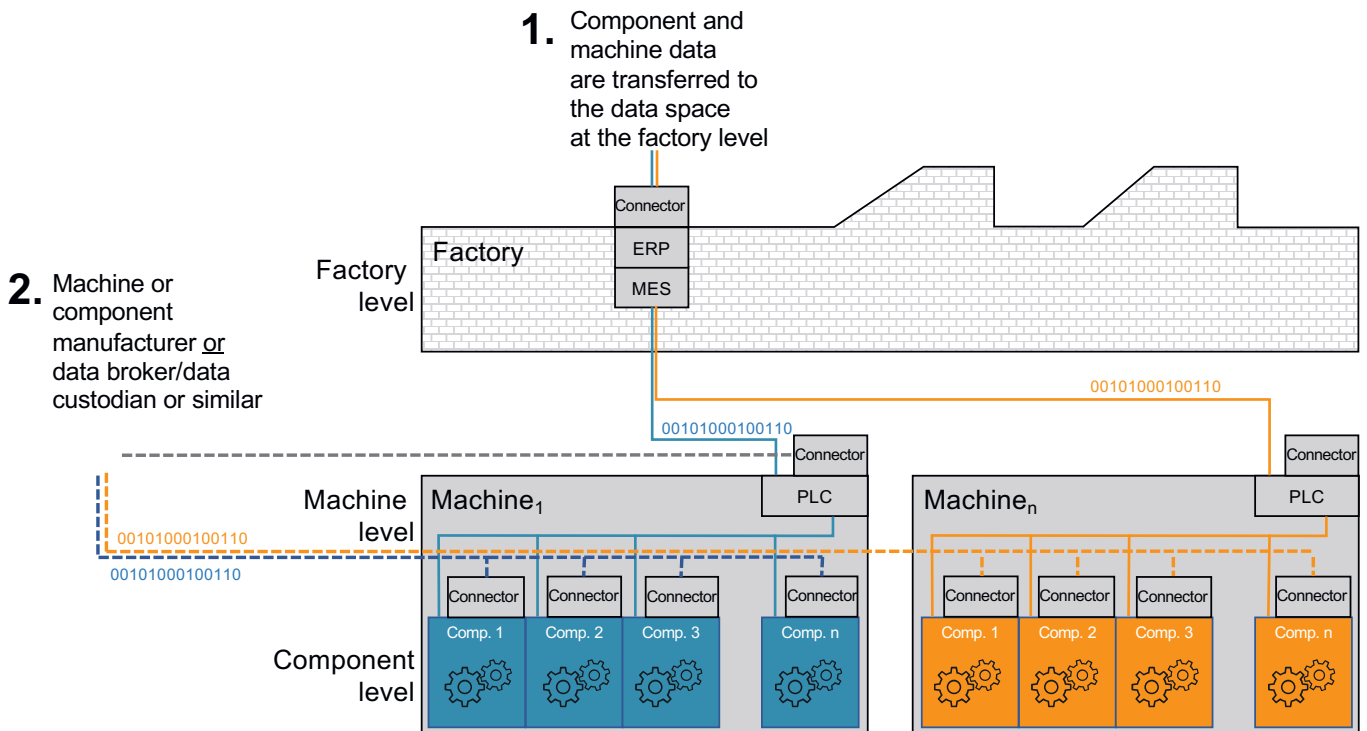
1. Component and machine data are transferred to the data space at the factory level

2. Machine or component manufacturer or data broker/data custodian or similar

Connector
ERP
MES

Factory level
Factory

00101000100110

00101000100110

Connector
PLC
Machine level
Machine$_1$

Connector
PLC
Machine$_n$

00101000100110
00101000100110

Connector
Connector
Connector
Connector
Comp. 1
Comp. 2
Comp. 3
Comp. n

Connector
Connector
Connector
Connector
Comp. 1
Comp. 2
Comp. 3
Comp. n

Component level